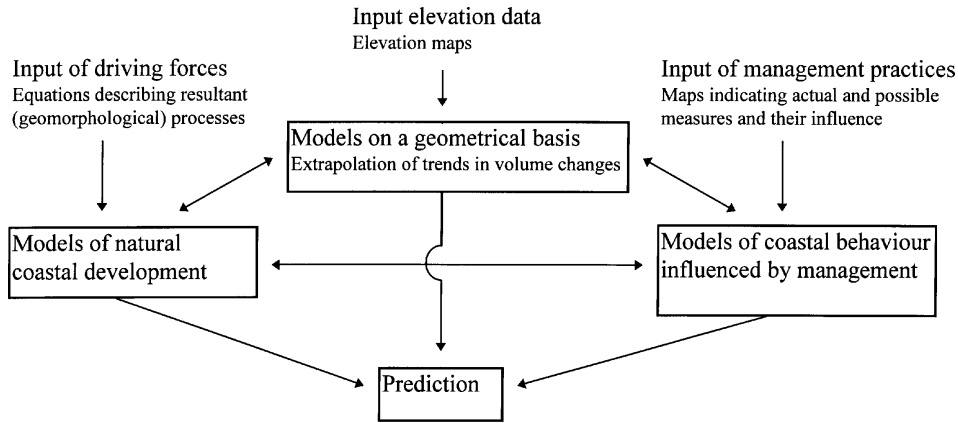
Input elevation data
Elevation maps

Input of driving forces
Equations describing resultant (geomorphological) processes

Input of management practices
Maps indicating actual and possible measures and their influence

Models on a geometrical basis
Extrapolation of trends in volume changes

Models of natural coastal development

Models of coastal behaviour influenced by management

Prediction